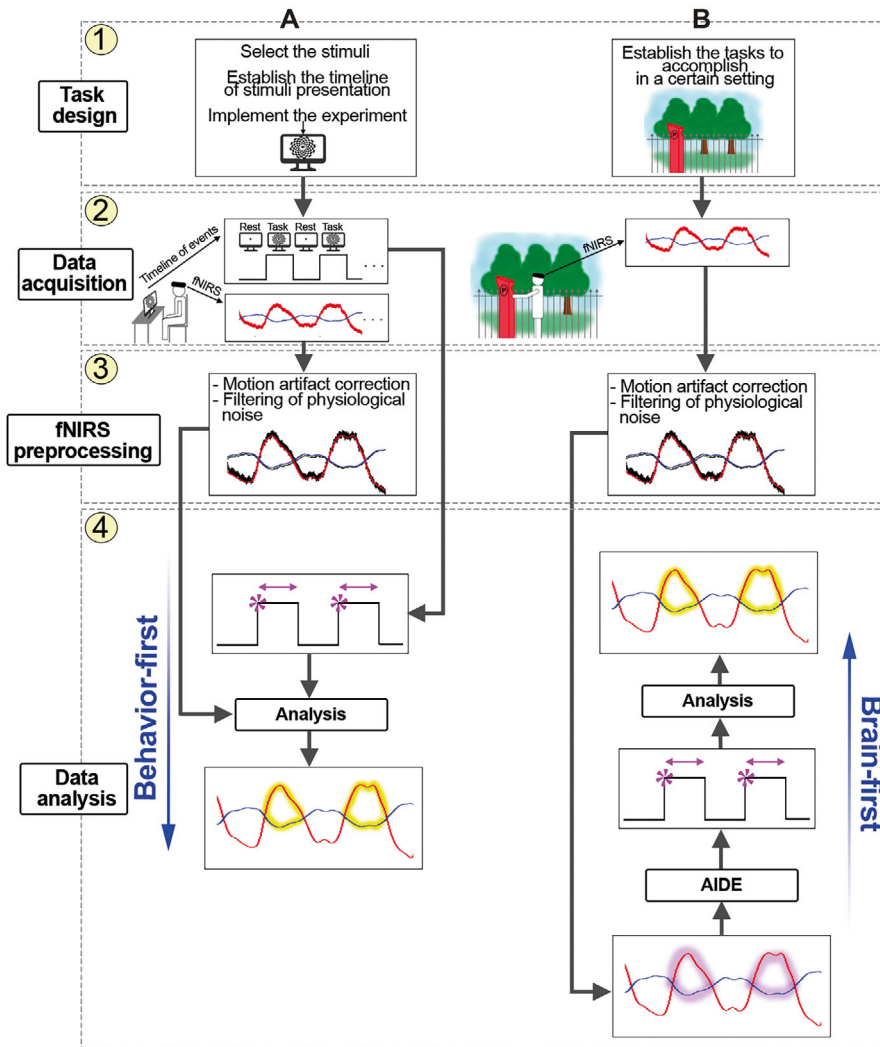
A

B

1

Task design

Select the stimuli

Establish the timeline of stimuli presentation

Implement the experiment

Establish the tasks to accomplish in a certain setting

2

Data acquisition

Timeline of events

fNIRS

Rest Task Rest Task

. . .

. . .

fNIRS

3

fNIRS preprocessing

- Motion artifact correction
- Filtering of physiological noise

- Motion artifact correction
- Filtering of physiological noise

4

Behavior-first

Analysis

Data analysis

Brain-first

Analysis

AIDE